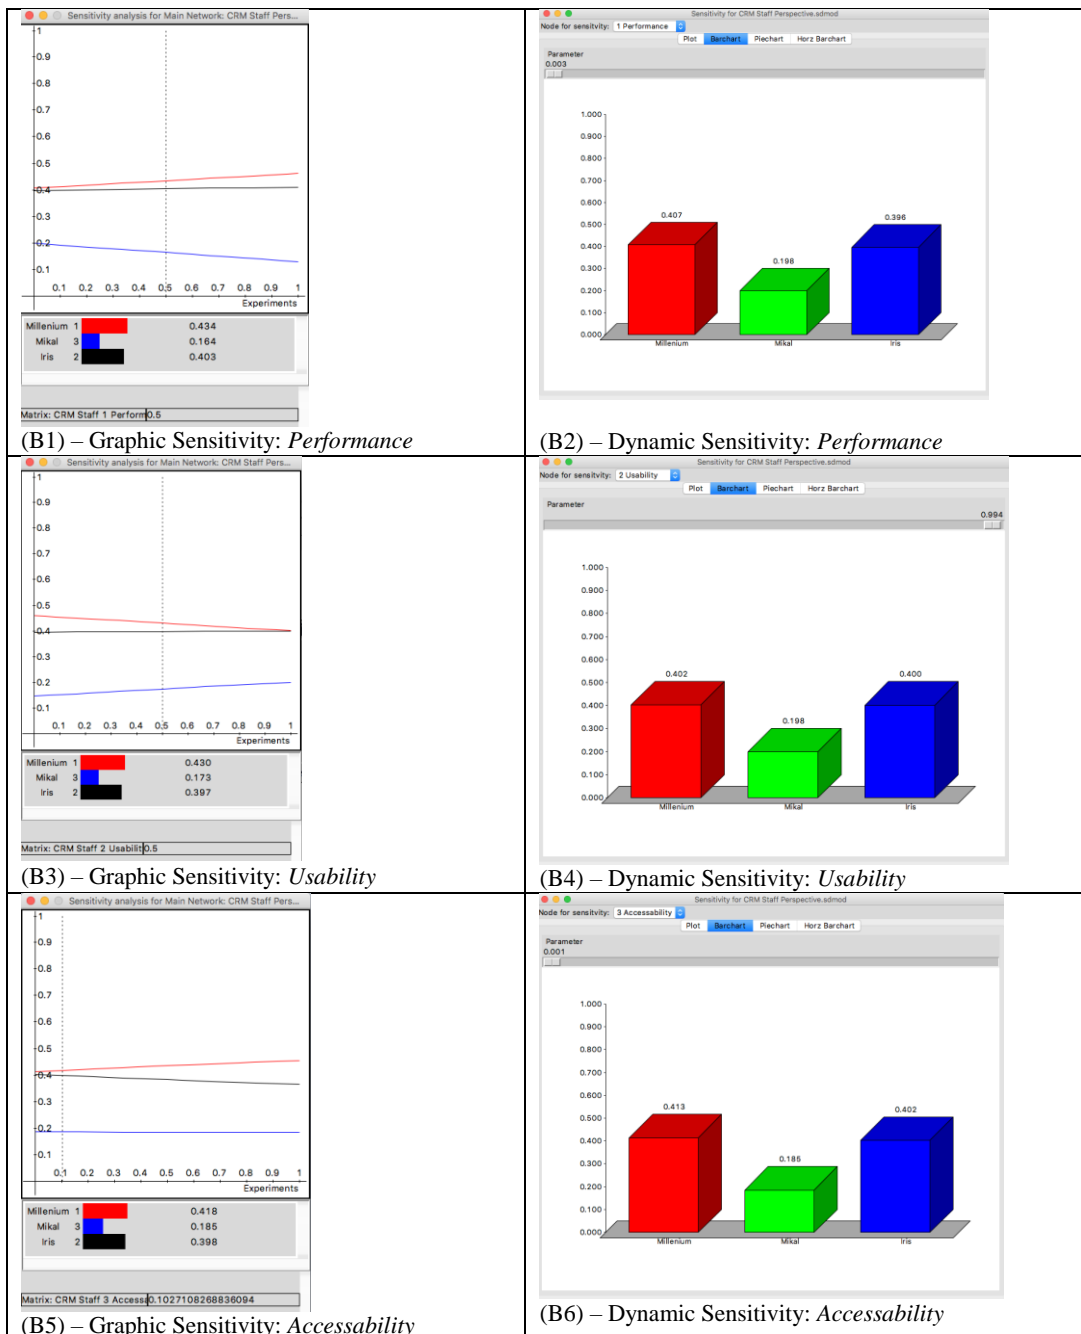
Sensitivity analysis for Main Network: CRM Staff Pers...

1
0.9
0.8
0.7
0.6
0.5
0.4
0.3
0.2
0.1
0.1 0.2 0.3 0.4 0.5 0.6 0.7 0.8 0.9 1
Experiments

| | | | |
|---|---|---|---|
| Millenium | 1 | | 0.434 |
| Mikal | 3 | | 0.164 |
| Iris | 2 | | 0.403 |

Matrix: CRM Staff 1 Perform 0.5

(B1) – Graphic Sensitivity: *Performance*

Sensitivity for CRM Staff Perspective.sdmod

Node for sensitivity: 1 Performance

Plot Barchart Piechart Horz Barchart

Parameter
0.003

1.000
0.900
0.800
0.700
0.600
0.500
0.400
0.300
0.200
0.100
0.000

0.407 0.198 0.396
Millenium Mikal Iris

(B2) – Dynamic Sensitivity: *Performance*

Sensitivity analysis for Main Network: CRM Staff Pers...

1
0.9
0.8
0.7
0.6
0.5
0.4
0.3
0.2
0.1
0.1 0.2 0.3 0.4 0.5 0.6 0.7 0.8 0.9 1
Experiments

| | | | |
|---|---|---|---|
| Millenium | 1 | | 0.430 |
| Mikal | 3 | | 0.173 |
| Iris | 2 | | 0.397 |

Matrix: CRM Staff 2 Usabilit 0.5

(B3) – Graphic Sensitivity: *Usability*

Sensitivity for CRM Staff Perspective.sdmod

Node for sensitivity: 2 Usability

Plot Barchart Piechart Horz Barchart

Parameter
0.994

1.000
0.900
0.800
0.700
0.600
0.500
0.400
0.300
0.200
0.100
0.000

0.402 0.198 0.400
Millenium Mikal Iris

(B4) – Dynamic Sensitivity: *Usability*

Sensitivity analysis for Main Network: CRM Staff Pers...

1
0.9
0.8
0.7
0.6
0.5
0.4
0.3
0.2
0.1
0.1 0.2 0.3 0.4 0.5 0.6 0.7 0.8 0.9 1
Experiments

| | | | |
|---|---|---|---|
| Millenium | 1 | | 0.418 |
| Mikal | 3 | | 0.185 |
| Iris | 2 | | 0.398 |

Matrix: CRM Staff 3 Accessa 0.1027108268836094

(B5) – Graphic Sensitivity: *Accessability*

Sensitivity for CRM Staff Perspective.sdmod

Node for sensitivity: 3 Accessability

Plot Barchart Piechart Horz Barchart

Parameter
0.001

1.000
0.900
0.800
0.700
0.600
0.500
0.400
0.300
0.200
0.100
0.000

0.413 0.185 0.402
Millenium Mikal Iris

(B6) – Dynamic Sensitivity: *Accessability*